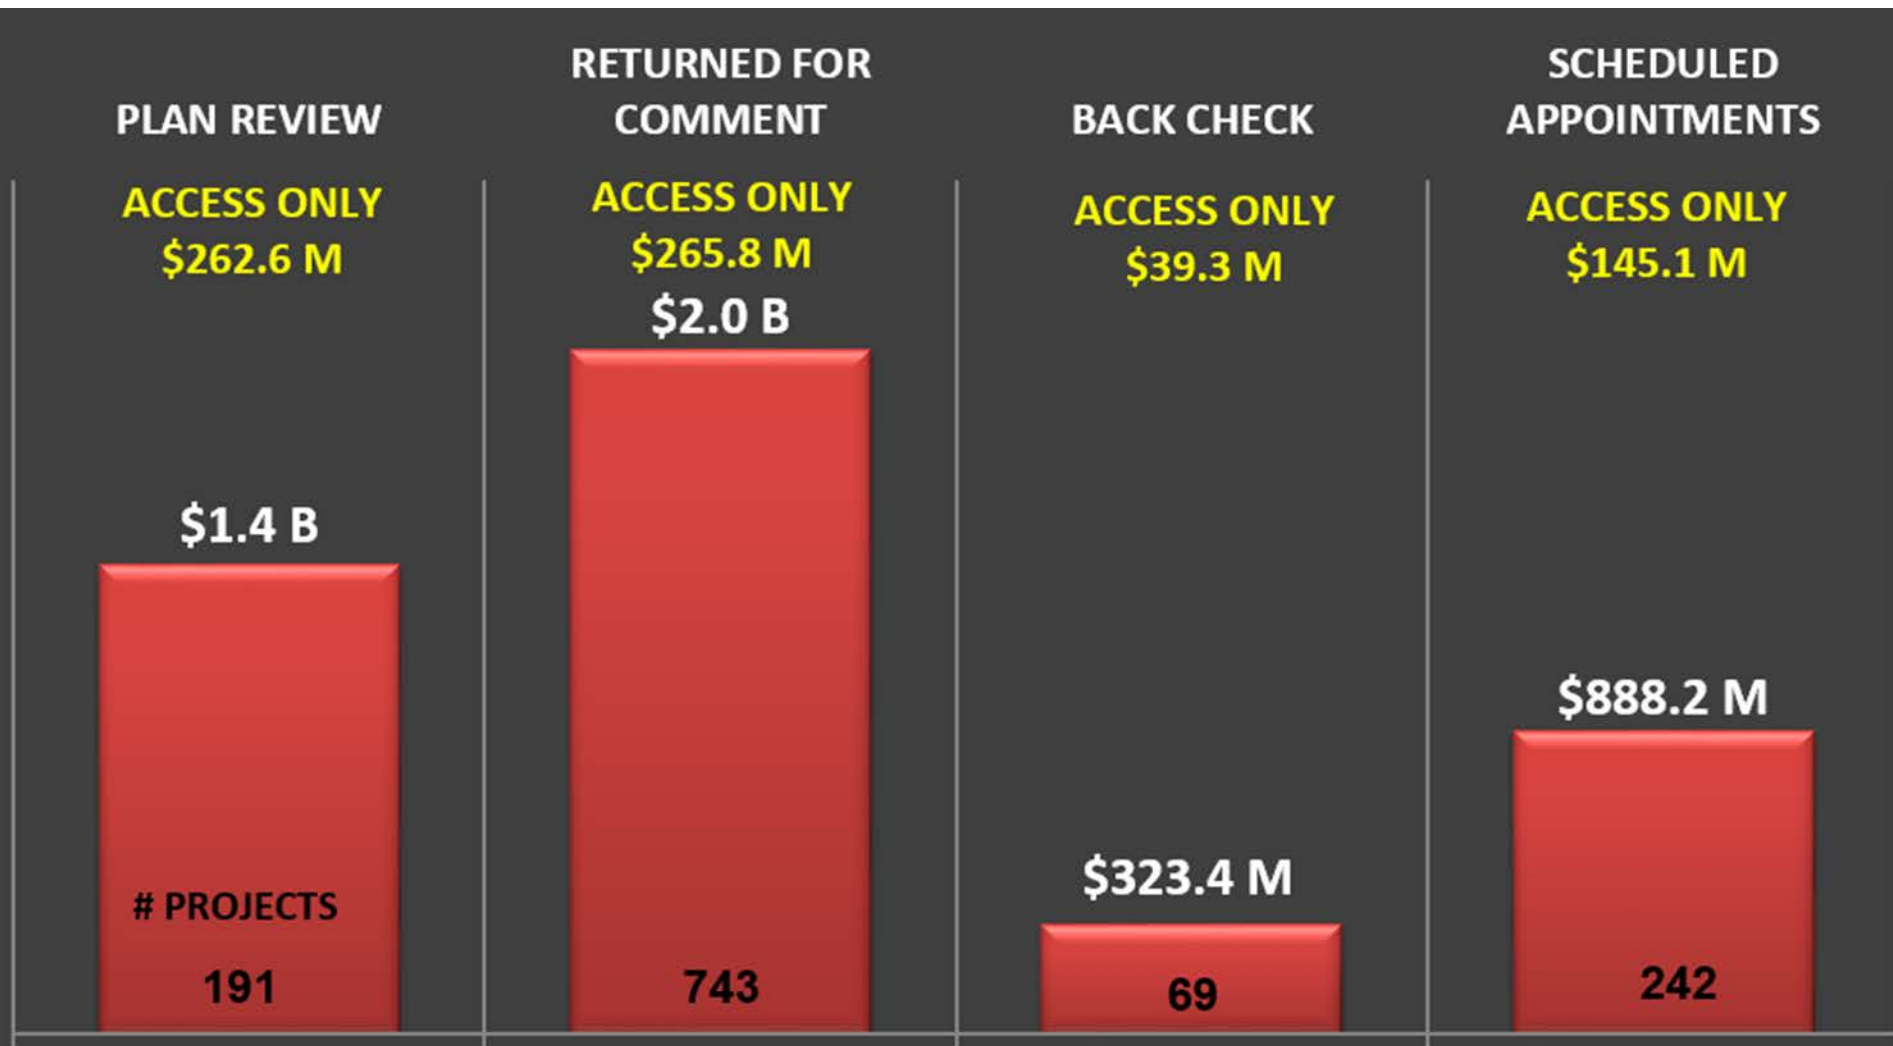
PLAN REVIEW

ACCESS ONLY
$262.6 M

$1.4 B

# PROJECTS

191

RETURNED FOR COMMENT

ACCESS ONLY
$265.8 M

$2.0 B

743

BACK CHECK

ACCESS ONLY
$39.3 M

$323.4 M

69

SCHEDULED APPOINTMENTS

ACCESS ONLY
$145.1 M

$888.2 M

242